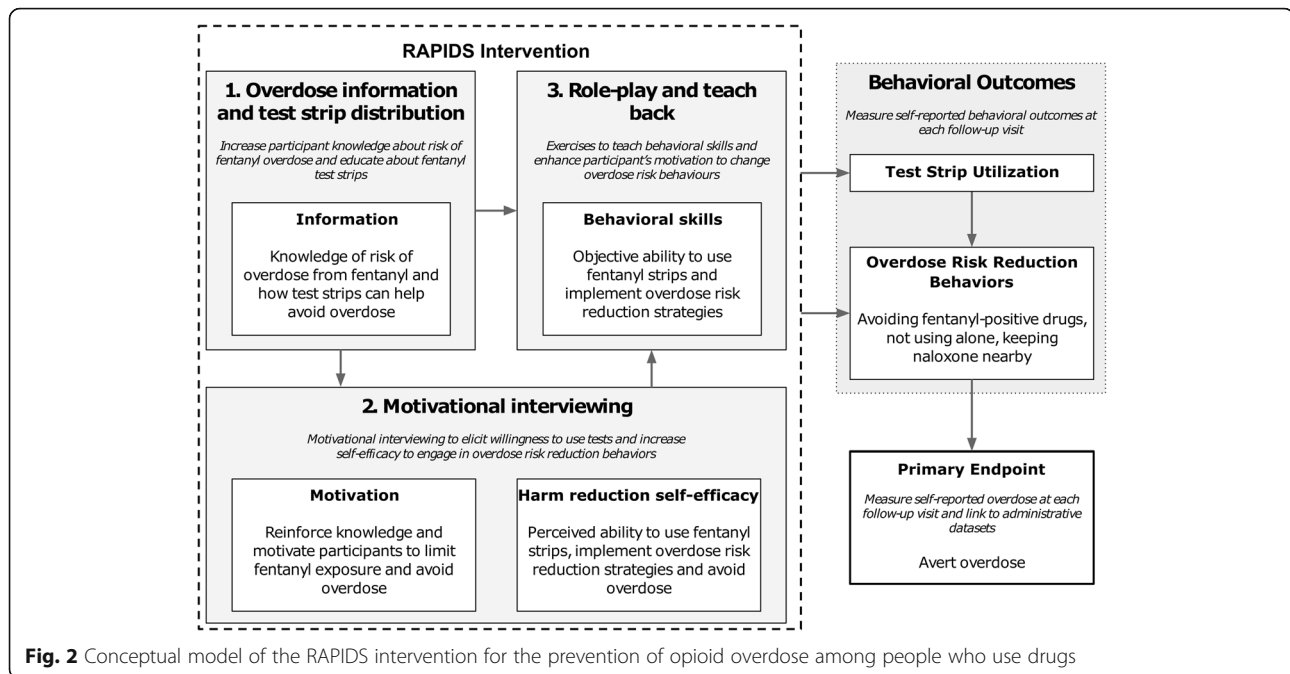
RAPIDS Intervention

1. Overdose information and test strip distribution

Increase participant knowledge about risk of fentanyl overdose and educate about fentanyl test strips

Information

Knowledge of risk of overdose from fentanyl and how test strips can help avoid overdose

3. Role-play and teach back

Exercises to teach behavioral skills and enhance participant's motivation to change overdose risk behaviours

Behavioral skills

Objective ability to use fentanyl strips and implement overdose risk reduction strategies

2. Motivational interviewing

Motivational interviewing to elicit willingness to use tests and increase self-efficacy to engage in overdose risk reduction behaviors

Motivation

Reinforce knowledge and motivate participants to limit fentanyl exposure and avoid overdose

Harm reduction self-efficacy

Perceived ability to use fentanyl strips, implement overdose risk reduction strategies and avoid overdose

Behavioral Outcomes

Measure self-reported behavioral outcomes at each follow-up visit

Test Strip Utilization

Overdose Risk Reduction Behaviors

Avoiding fentanyl-positive drugs, not using alone, keeping naloxone nearby

Primary Endpoint

Measure self-reported overdose at each follow-up visit and link to administrative datasets

Avert overdose

Fig. 2 Conceptual model of the RAPIDS intervention for the prevention of opioid overdose among people who use drugs